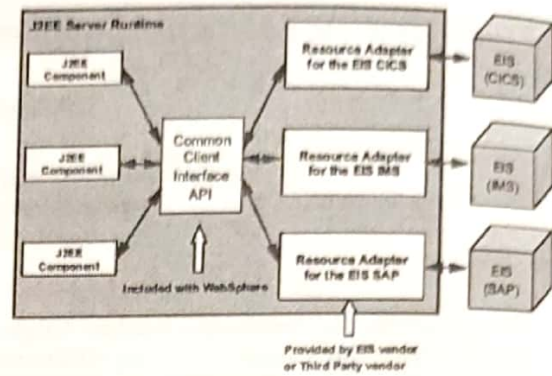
J2EE Server Runtime

J2EE Component

J2EE Component

J2EE Component

Common Client Interface API

Included with WebSphere

Resource Adapter for the EIS CICS

Resource Adapter for the EIS IMS

Resource Adapter for the EIS SAP

Provided by EIS vendor or Third Party vendor

EIS (CICS)

EIS (IMS)

EIS (SAP)